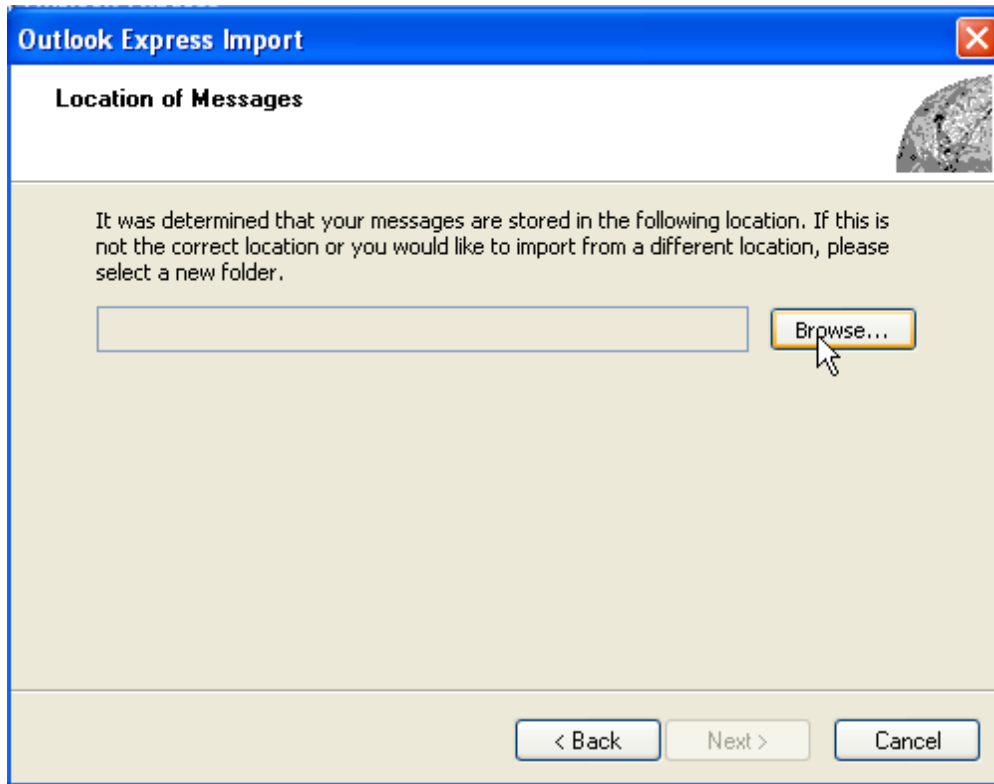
Outlook Express Import

Location of Messages

It was determined that your messages are stored in the following location. If this is not the correct location or you would like to import from a different location, please select a new folder.

Browse...

< Back

Next >

Cancel